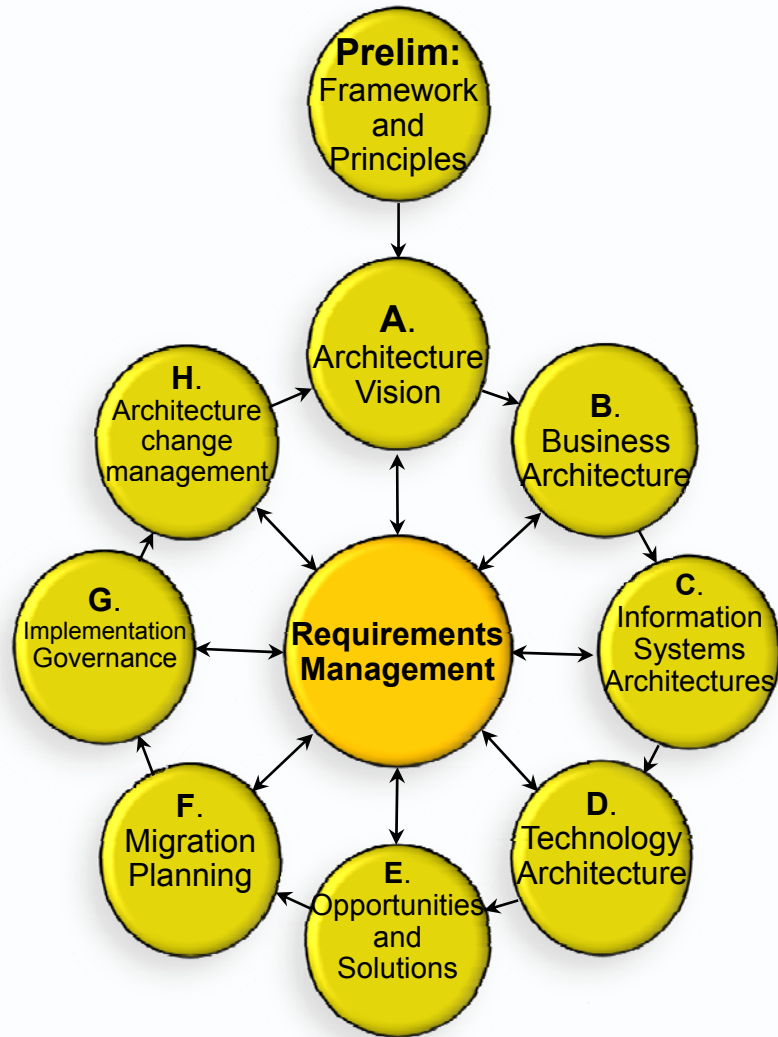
Prelim:
Framework and Principles

A.
Architecture Vision

H.
Architecture change management

B.
Business Architecture

G.
Implementation Governance

Requirements Management

C.
Information Systems Architectures

F.
Migration Planning

D.
Technology Architecture

E.
Opportunities and Solutions